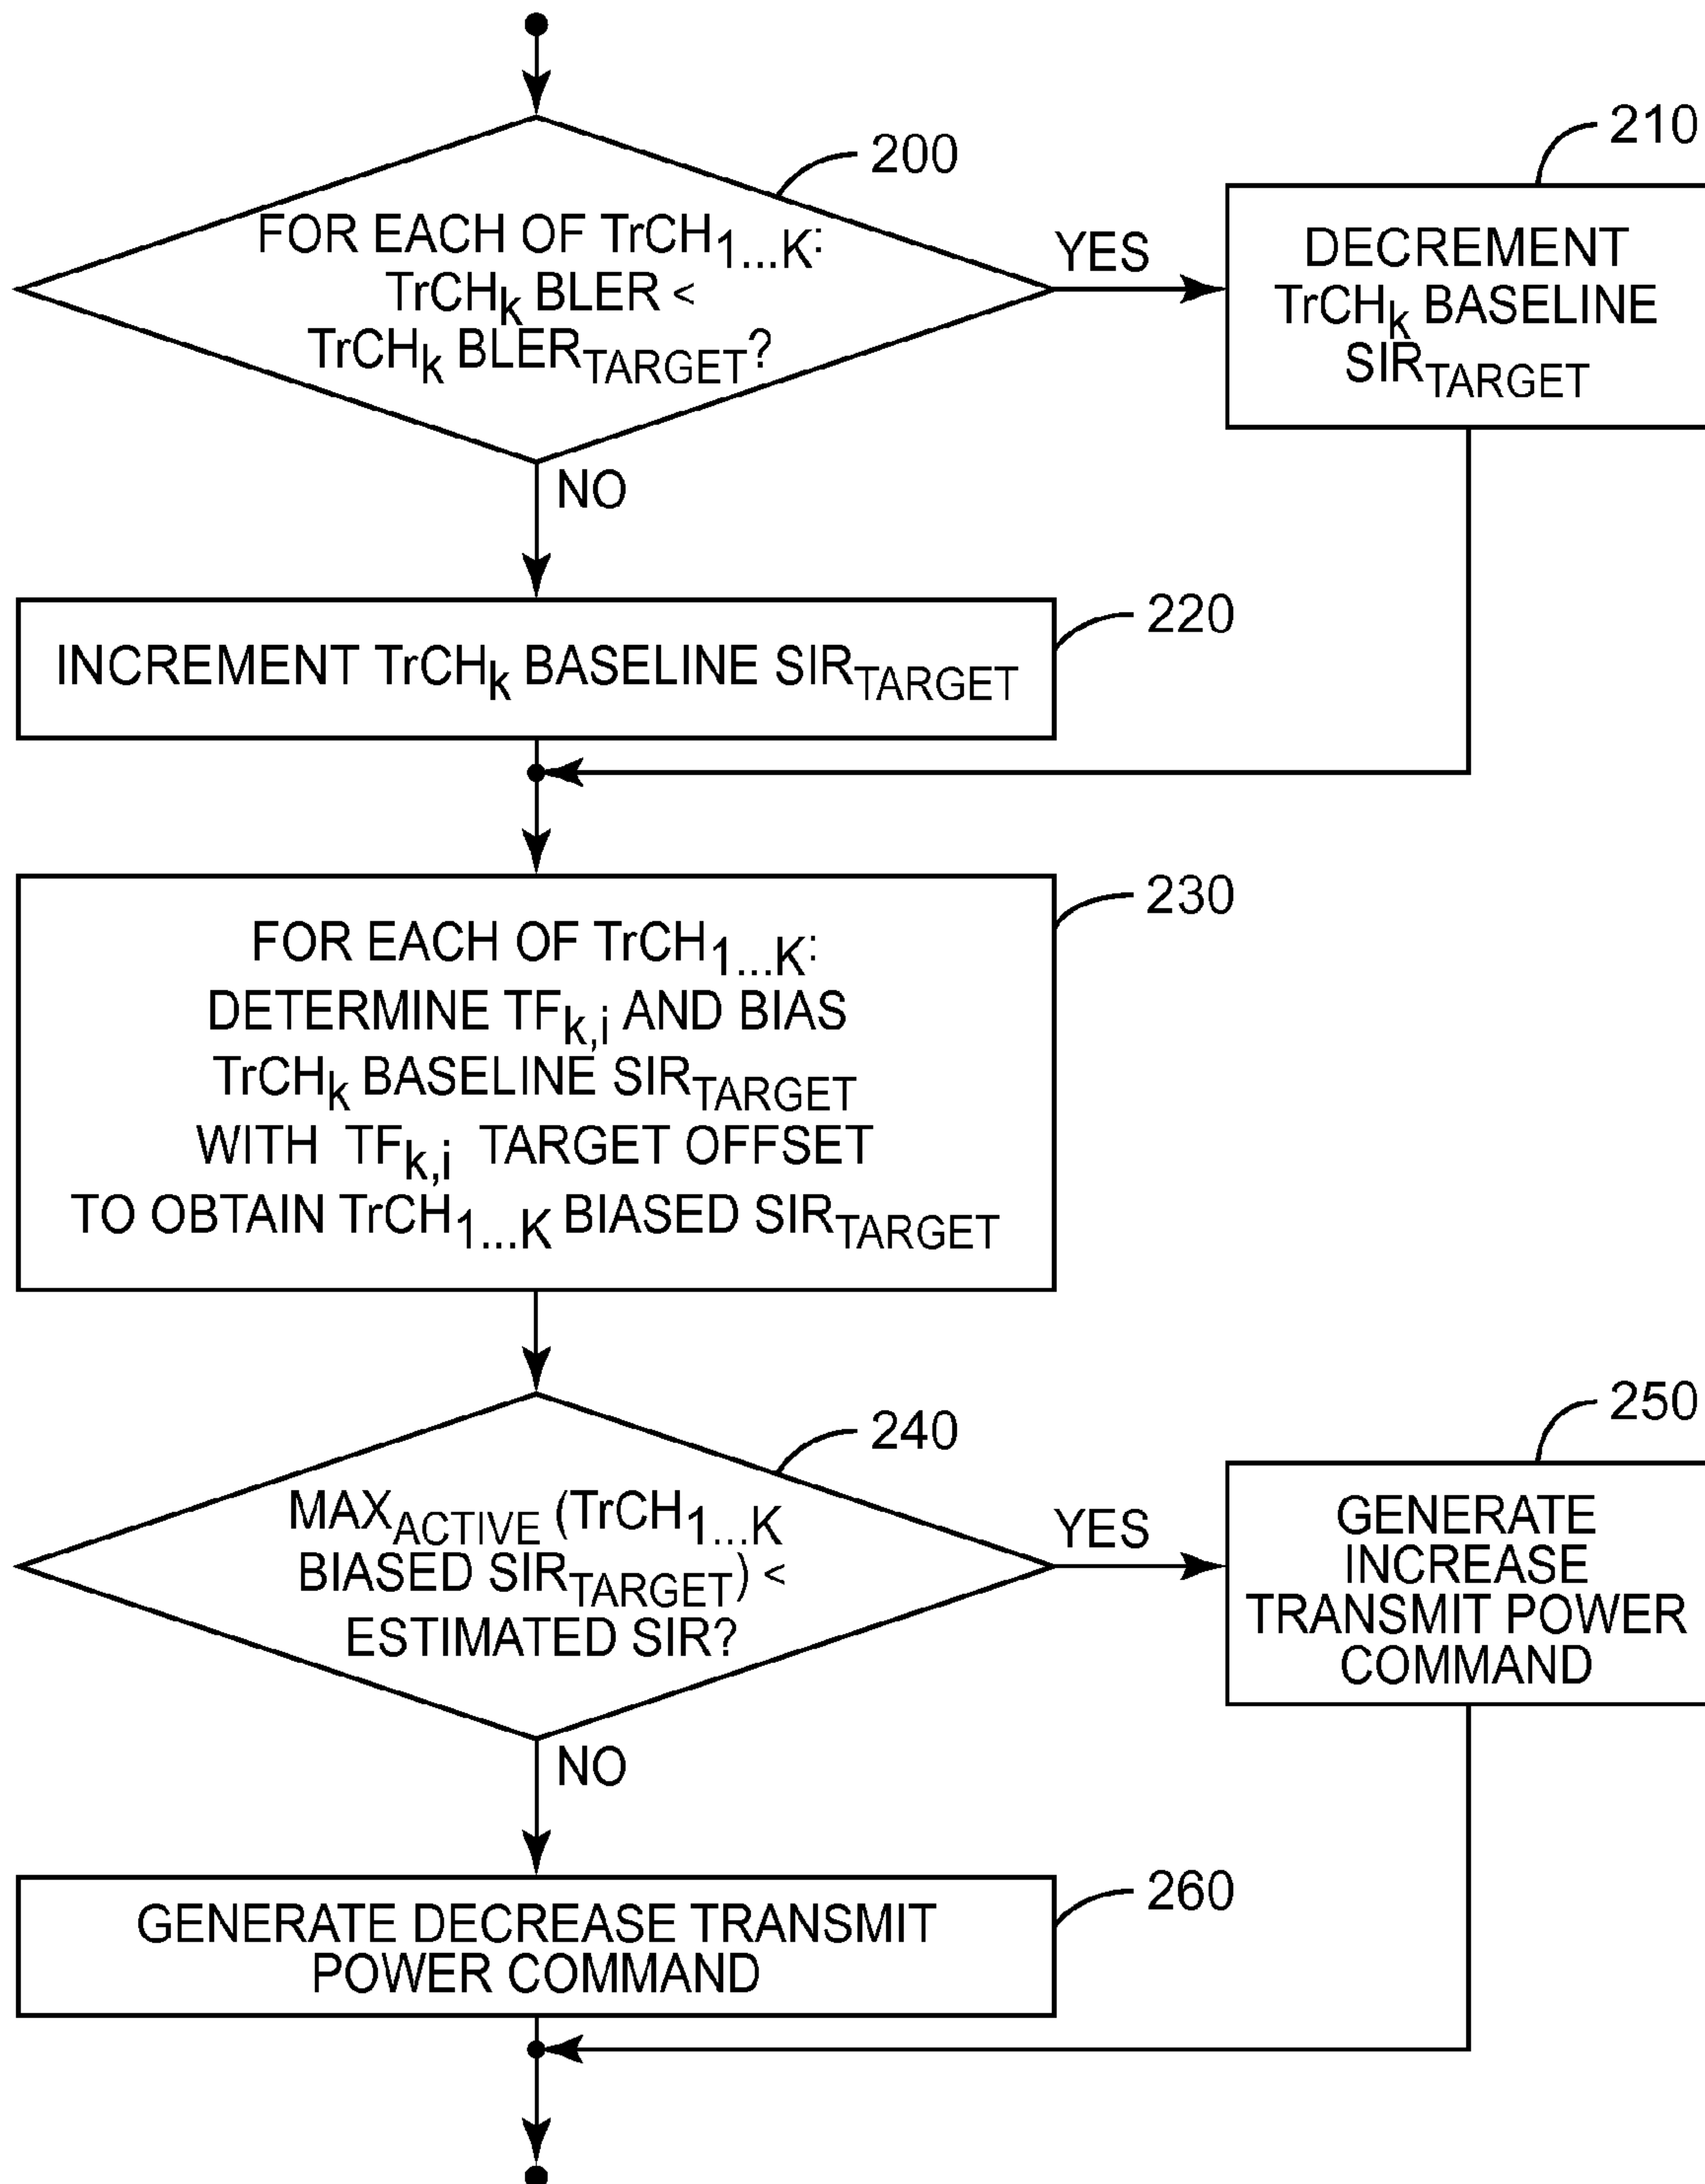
200

FOR EACH OF $TrCH_{1...K}$:
$TrCH_k$ BLER <
$TrCH_k$ $BLER_{TARGET}$?

YES

210

DECREMENT
$TrCH_k$ BASELINE
$SIR_{TARGET}$

NO

220

INCREMENT $TrCH_k$ BASELINE $SIR_{TARGET}$

230

FOR EACH OF $TrCH_{1...K}$:
DETERMINE $TF_{k,i}$ AND BIAS
$TrCH_k$ BASELINE $SIR_{TARGET}$
WITH $TF_{k,i}$ TARGET OFFSET
TO OBTAIN $TrCH_{1...K}$ BIASED $SIR_{TARGET}$

240

$MAX_{ACTIVE}$ ($TrCH_{1...K}$
BIASED $SIR_{TARGET}$) <
ESTIMATED SIR?

YES

250

GENERATE
INCREASE
TRANSMIT POWER
COMMAND

NO

260

GENERATE DECREASE TRANSMIT
POWER COMMAND